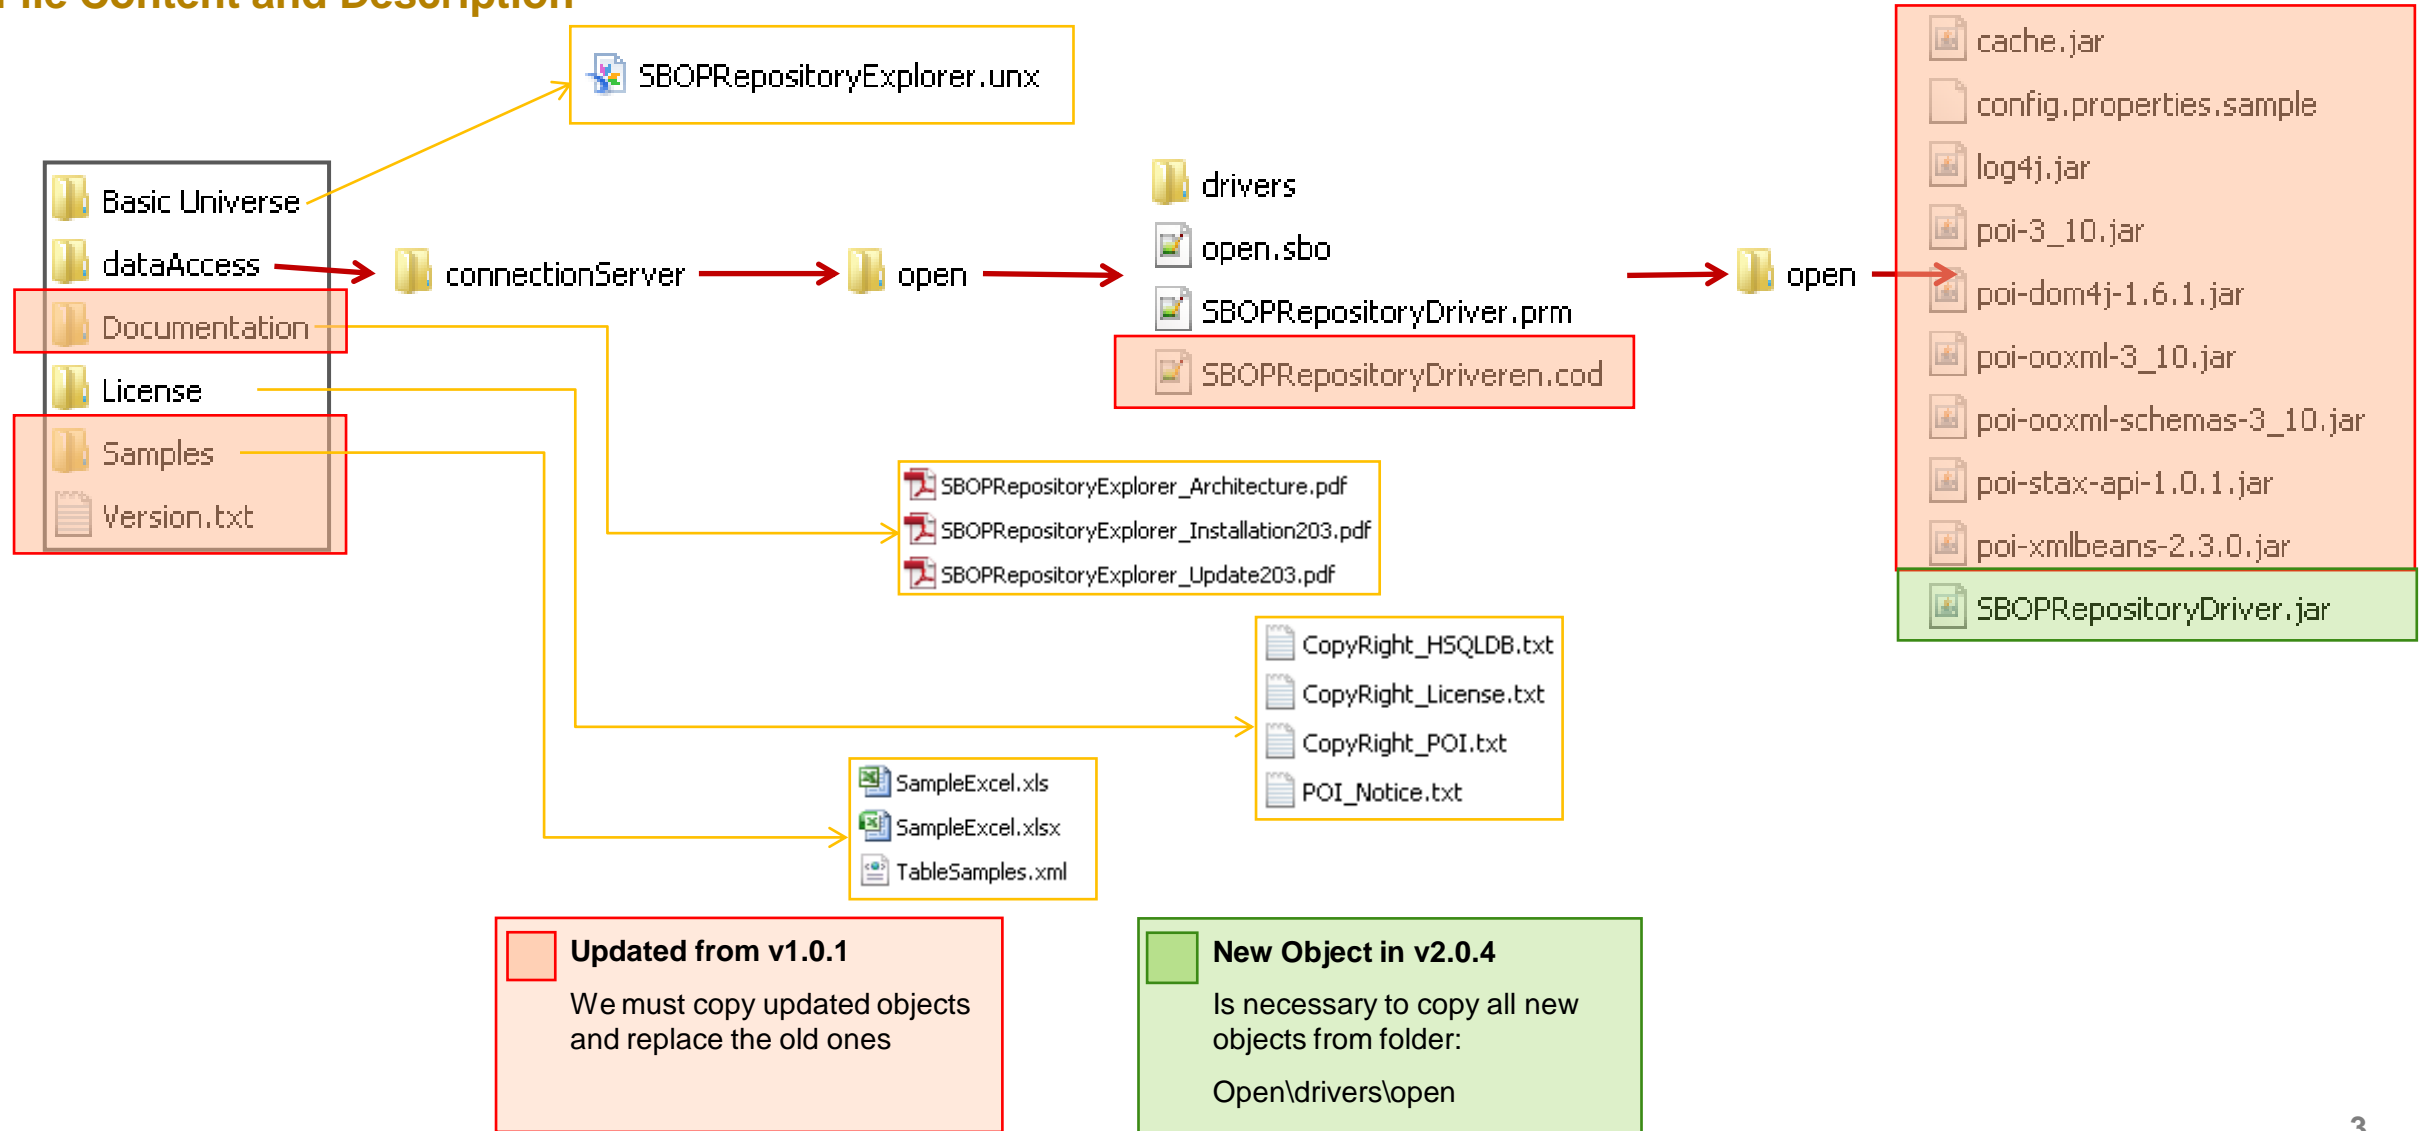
File Content and Description

SBOPRepositoryExplorer.unx

Basic Universe
dataAccess
Documentation
License
Samples
Version.txt

connectionServer

open

drivers
open.sbo
SBOPRepositoryDriver.prm
SBOPRepositoryDriveren.cod

open

cache.jar
config.properties.sample
log4j.jar
poi-3_10.jar
poi-dom4j-1.6.1.jar
poi-ooxml-3_10.jar
poi-ooxml-schemas-3_10.jar
poi-stax-api-1.0.1.jar
poi-xmlbeans-2.3.0.jar
SBOPRepositoryDriver.jar

SBOPRepositoryExplorer_Architecture.pdf
SBOPRepositoryExplorer_Installation203.pdf
SBOPRepositoryExplorer_Update203.pdf

CopyRight_HSQLDB.txt
CopyRight_License.txt
CopyRight_POI.txt
POI_Notice.txt

SampleExcel.xls
SampleExcel.xlsx
TableSamples.xml

**Updated from v1.0.1**
We must copy updated objects and replace the old ones

**New Object in v2.0.4**
Is necessary to copy all new objects from folder:
Open\drivers\open

3